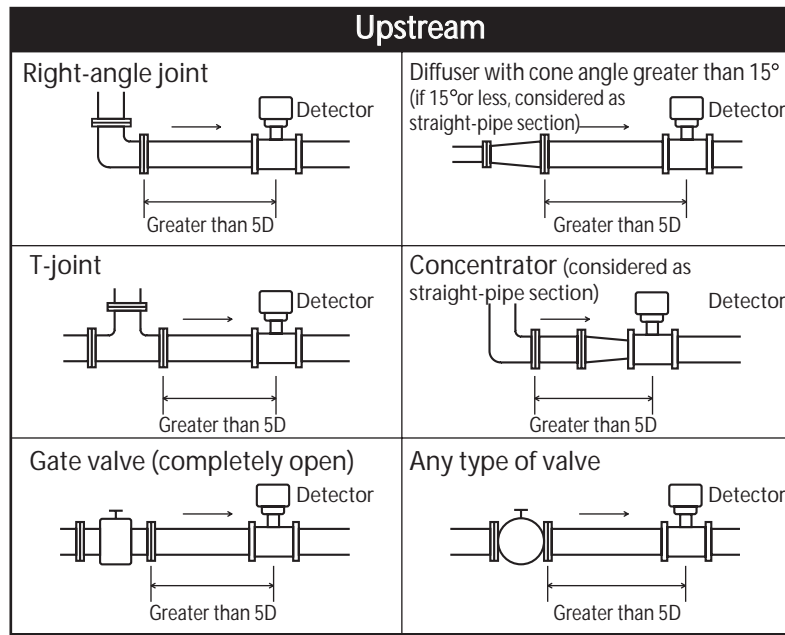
Upstream

| Right-angle joint<br>Detector<br>Greater than 5D | Diffuser with cone angle greater than 15° (if 15°or less, considered as straight-pipe section)<br>Detector<br>Greater than 5D |
|---|---|
| T-joint<br>Detector<br>Greater than 5D | Concentrator (considered as straight-pipe section)<br>Detector<br>Greater than 5D |
| Gate valve (completely open)<br>Detector<br>Greater than 5D | Any type of valve<br>Detector<br>Greater than 5D |